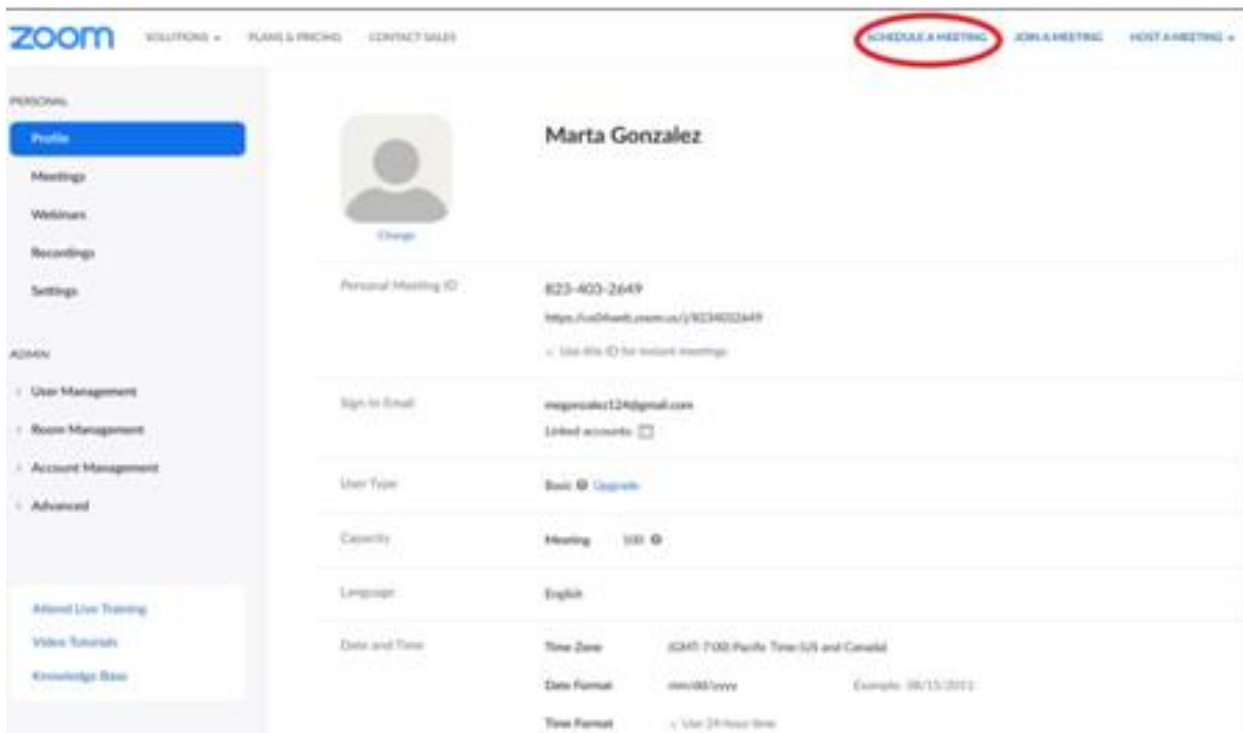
zoom SOLUTIONS PLANS & PRICING CONTACT SALES SCHEDULE A MEETING JOIN A MEETING HOST A MEETING

PERSONAL
Profile
Meetings
Webinars
Recordings
Settings

ADMIN
User Management
Room Management
Account Management
Advanced

Attend Live Training
Video Tutorials
Knowledge Base

Change

Marta Gonzalez

Personal Meeting ID
823-403-2649
https://us04web.zoom.us/j/8234032649
Use this ID for instant meetings

Sign-In Email
megonzalez124@gmail.com
Linked accounts:

User Type
Basic Upgrade

Capacity
Meeting 100

Language
English

Date and Time
Time Zone (GMT-7:00) Pacific Time (US and Canada)
Date Format mm/dd/yyyy Example: 08/15/2011
Time Format Use 24-hour time